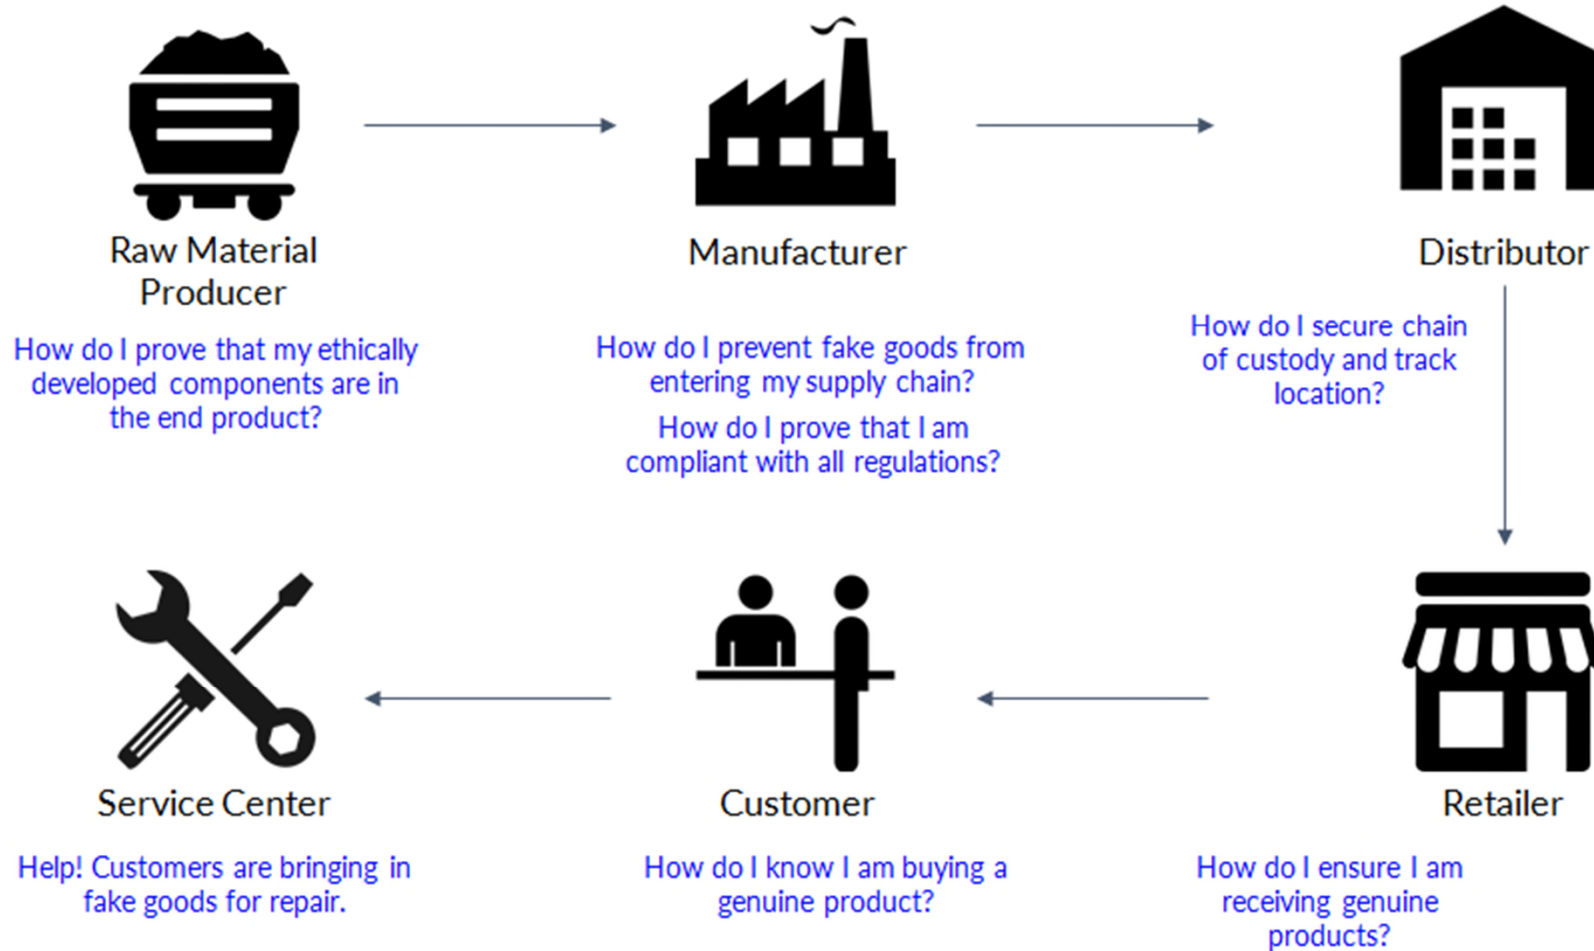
Raw Material Producer

How do I prove that my ethically developed components are in the end product?

Manufacturer

How do I prevent fake goods from entering my supply chain?

How do I prove that I am compliant with all regulations?

Distributor

How do I secure chain of custody and track location?

Service Center

Help! Customers are bringing in fake goods for repair.

Customer

How do I know I am buying a genuine product?

Retailer

How do I ensure I am receiving genuine products?